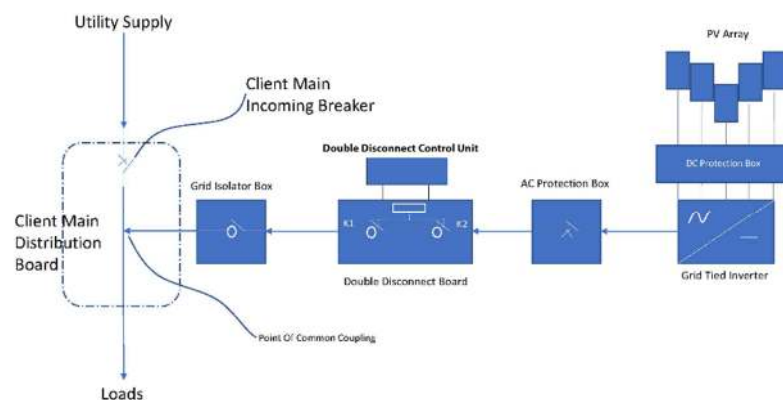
Utility Supply

Client Main Incoming Breaker

PV Array

Double Disconnect Control Unit

Grid Isolator Box

AC Protection Box

DC Protection Box

Client Main Distribution Board

K1

1

K2

Double Disconnect Board

Grid Tied Inverter

Point Of Common Coupling

Loads